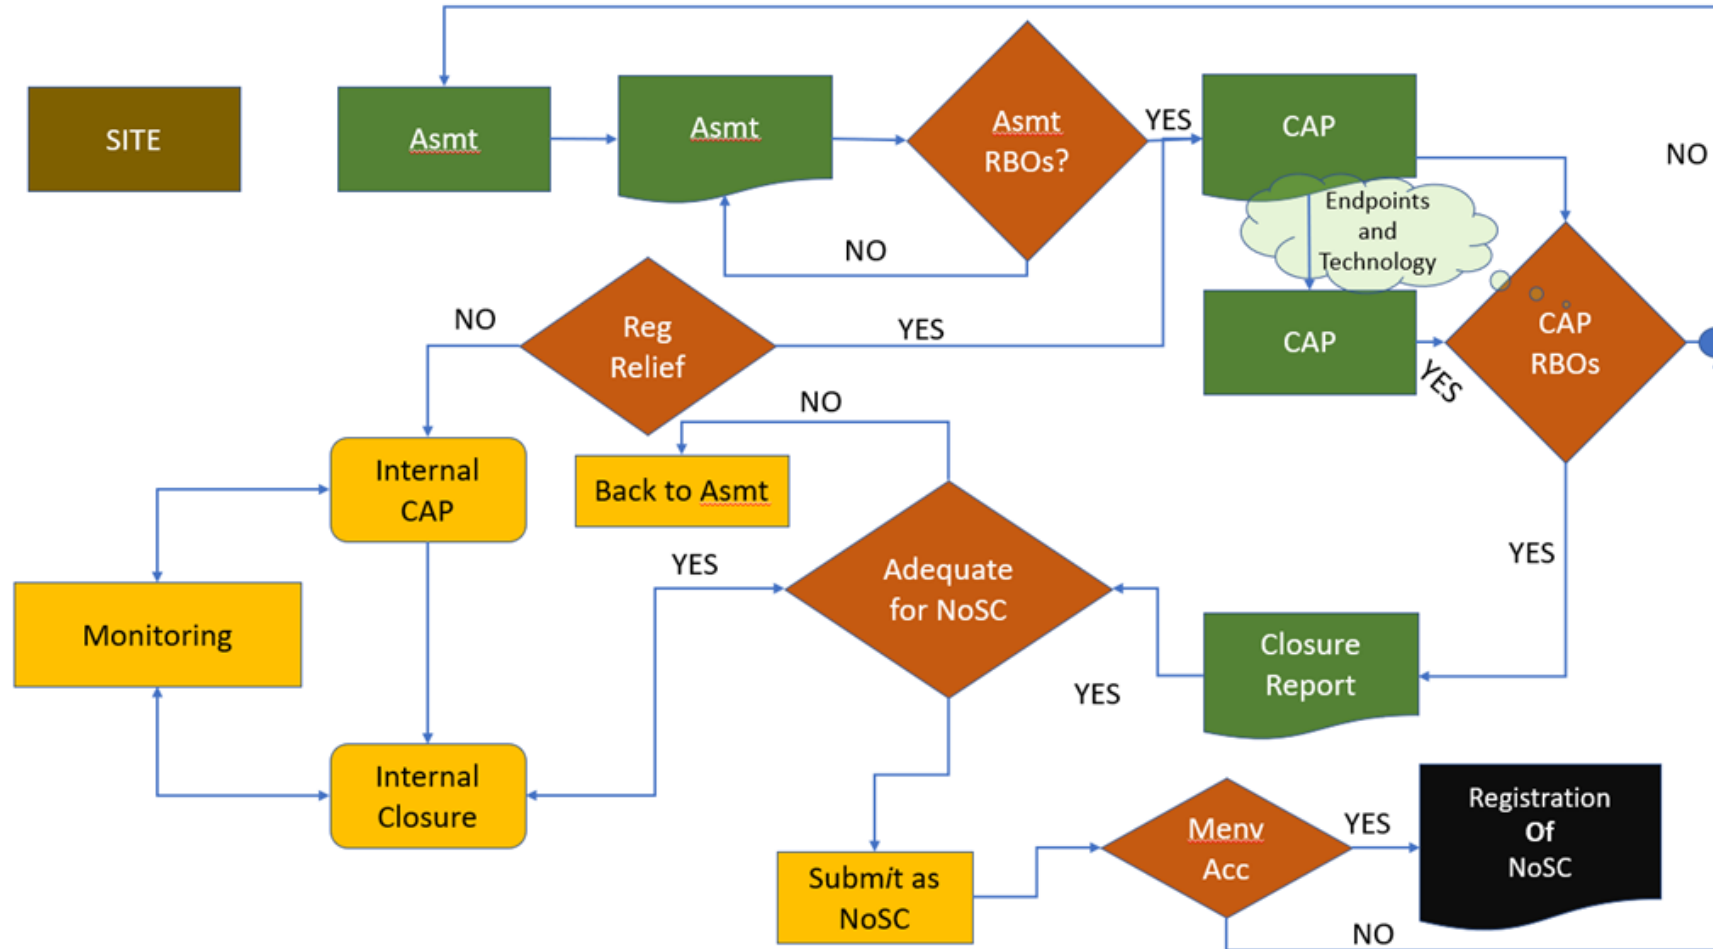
SITE

Asmt

Asmt

Asmt RBOs?

YES

CAP

NO

Endpoints and Technology

NO

CAP

CAP RBOs

YES

NO

Reg Relief

YES

NO

Internal CAP

Back to Asmt

YES

Monitoring

YES

Adequate for NoSC

Closure Report

YES

Internal Closure

Menv Acc

YES

Registration Of NoSC

Submit as NoSC

NO